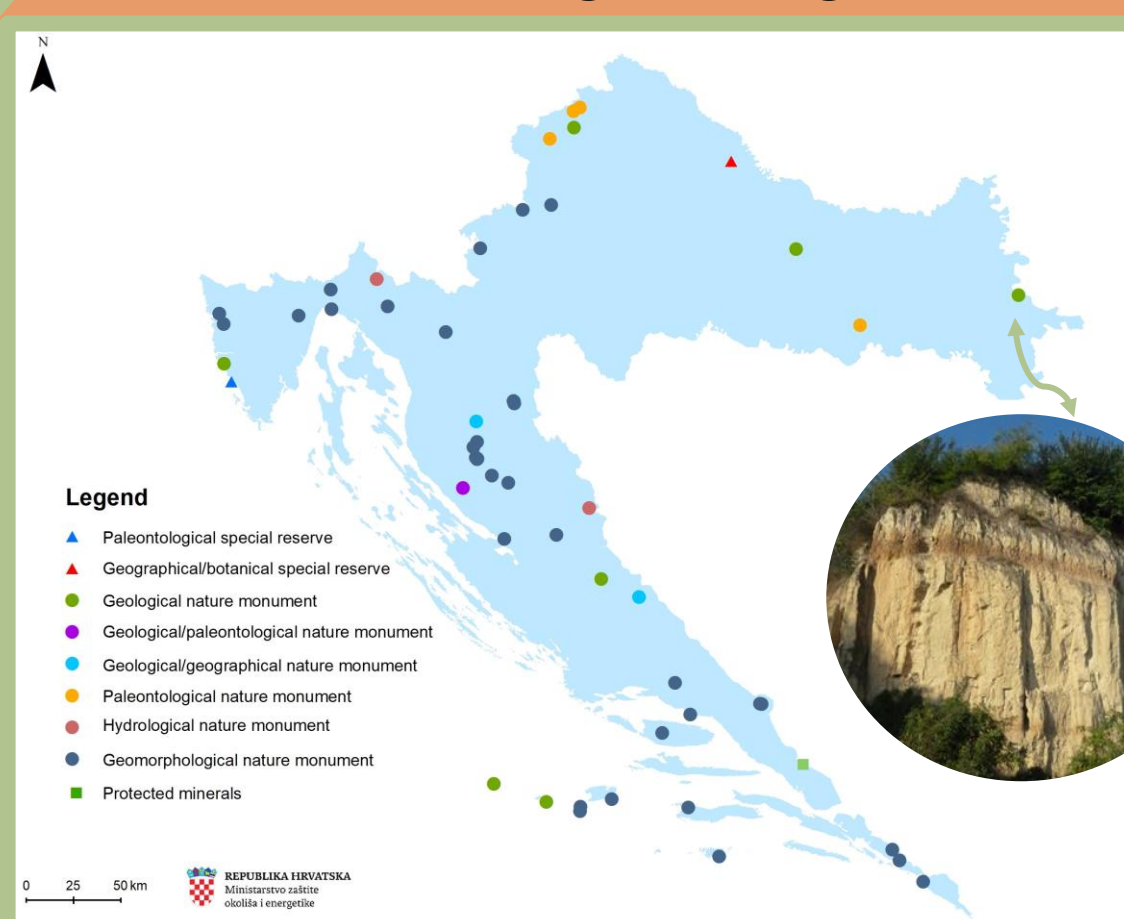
N

Legend
Paleontological special reserve
Geographical/botanical special reserve
Geological nature monument
Geological/paleontological nature monument
Geological/geographical nature monument
Paleontological nature monument
Hydrological nature monument
Geomorphological nature monument
Protected minerals

0 25 50 km

REPUBLIKA HRVATSKA
Ministarstvo zaštite okoliša i energetike